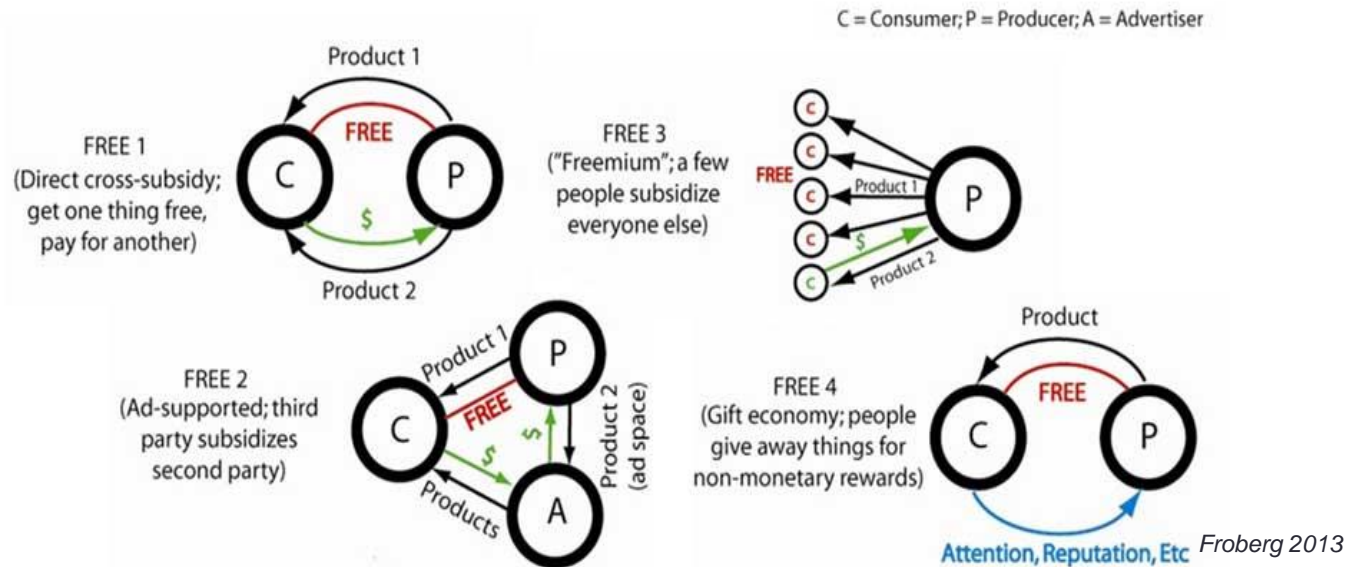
C = Consumer; P = Producer; A = Advertiser

FREE 1
(Direct cross-subsidy; get one thing free, pay for another)

Product 1
FREE
C
P
$
Product 2

FREE 3
("Freemium"; a few people subsidize everyone else)

FREE
c
c
c
c
c
Product 1
$
Product 2
P

FREE 2
(Ad-supported; third party subsidizes second party)

Product 1
P
FREE
C
$
$
Product 2 (ad space)
Products
A

FREE 4
(Gift economy; people give away things for non-monetary rewards)

Product
FREE
C
P
Attention, Reputation, Etc

Froberg 2013